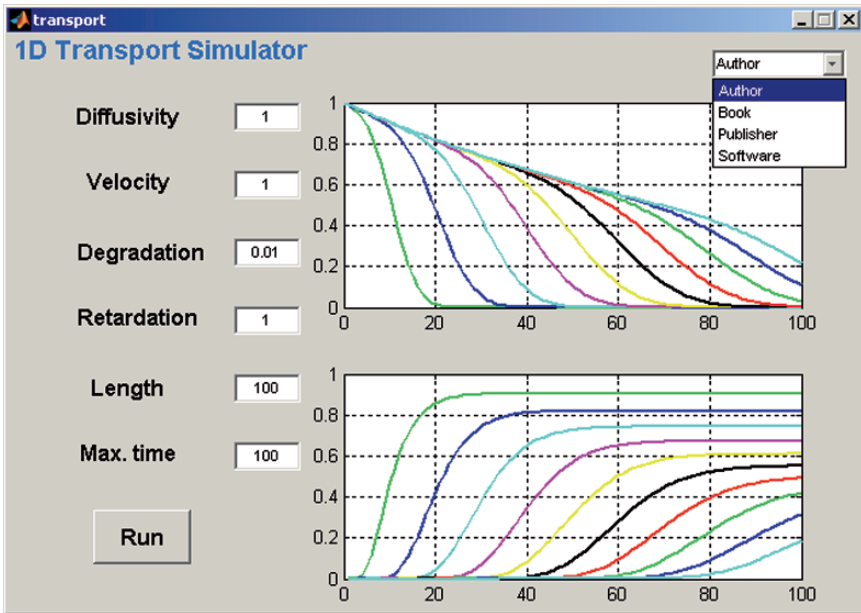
transport

1D Transport Simulator

Author
Author
Book
Publisher
Software

Diffusivity 1

Velocity 1

Degradation 0.01

Retardation 1

Length 100

Max. time 100

Run

1
0.8
0.6
0.4
0.2
0
0 20 40 60 80 100

1
0.8
0.6
0.4
0.2
0
0 20 40 60 80 100